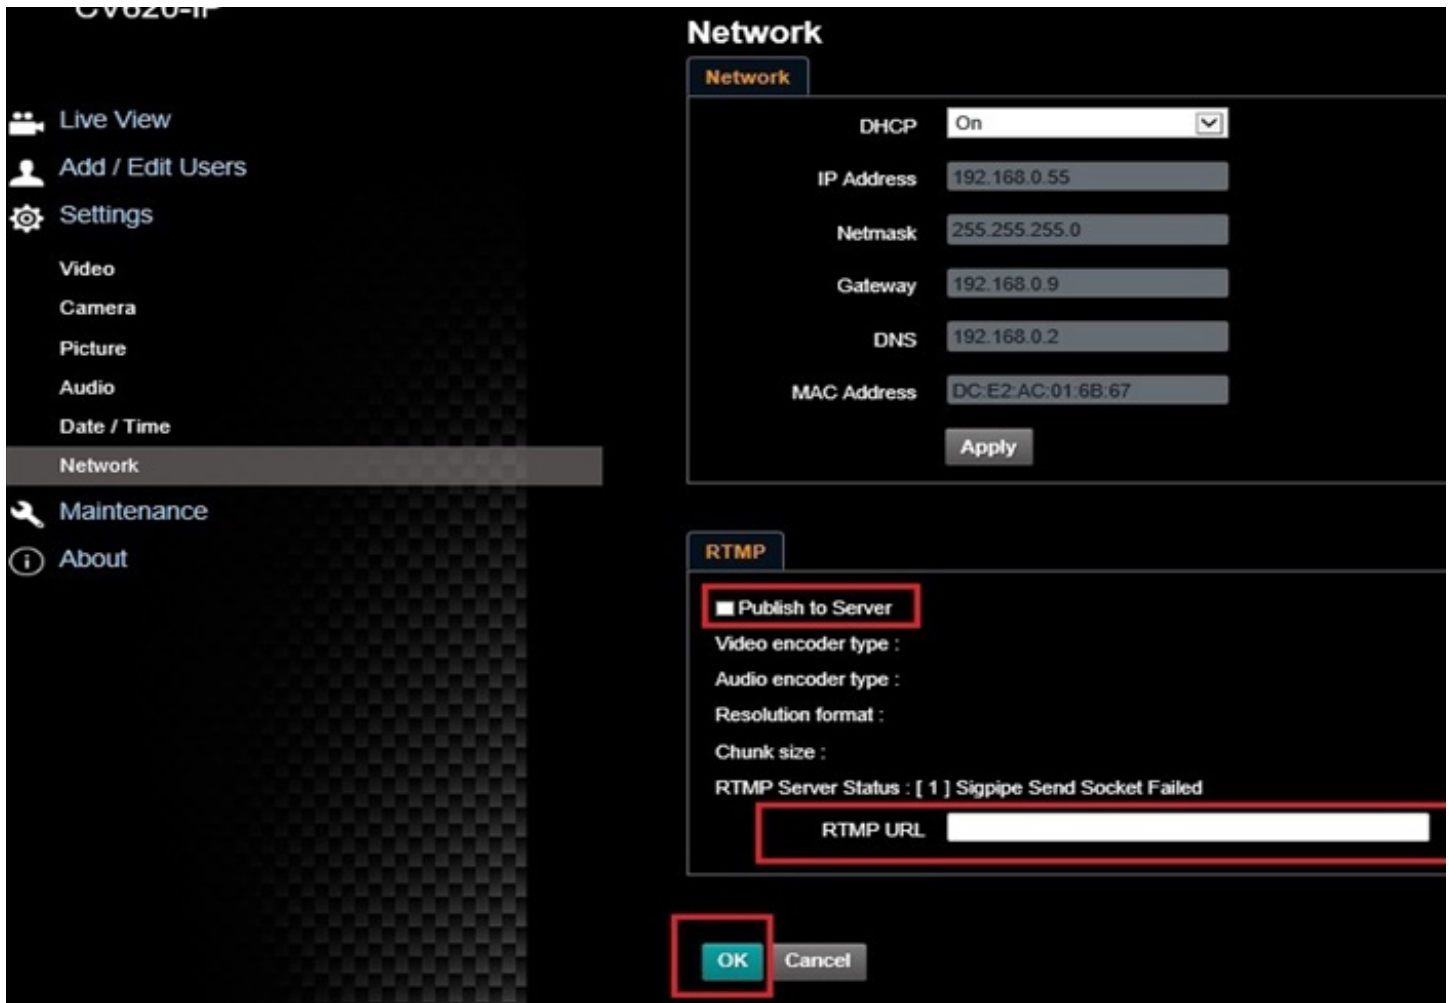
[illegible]

Live View
Add / Edit Users
Settings
Video
Camera
Picture
Audio
Date / Time
Network
Maintenance
About

Network

Network

DHCP On
IP Address 192.168.0.55
Netmask 255.255.255.0
Gateway 192.168.0.9
DNS 192.168.0.2
MAC Address DC:E2:AC:01:6B:67
Apply

RTMP

Publish to Server
Video encoder type :
Audio encoder type :
Resolution format :
Chunk size :
RTMP Server Status : [ 1 ] Sigpipe Send Socket Failed
RTMP URL

OK Cancel